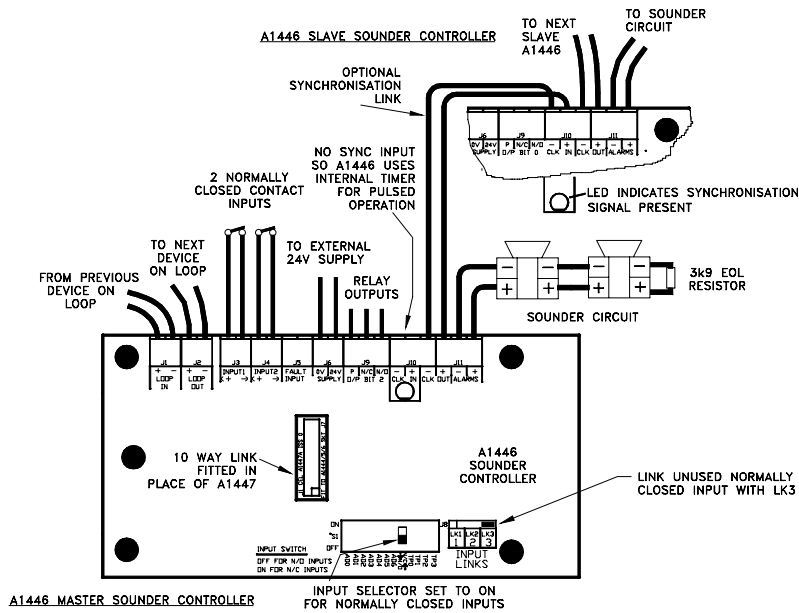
A1446 SLAVE SOUNDER CONTROLLER

TO NEXT SLAVE A1446

TO SOUNDER CIRCUIT

OPTIONAL SYNCHRONISATION LINK

J6 0V 24V SUPPLY

J9 P O/P N/C BIT N/O 0

J10 - CLK + IN

J11 - CLK OUT - + ALARMS

NO SYNC INPUT SO A1446 USES INTERNAL TIMER FOR PULSED OPERATION

LED INDICATES SYNCHRONISATION SIGNAL PRESENT

2 NORMALLY CLOSED CONTACT INPUTS

TO NEXT DEVICE ON LOOP

TO EXTERNAL 24V SUPPLY

FROM PREVIOUS DEVICE ON LOOP

RELAY OUTPUTS

3k9 EOL RESISTOR

SOUNDER CIRCUIT

J1 + - LOOP IN

J2 + - LOOP OUT

J3 INPUT1 + →

J4 INPUT2 + →

J5 FAULT INPUT

J6 0V 24V SUPPLY

J9 P O/P N/C BIT N/O 2

J10 - CLK + IN

J11 - CLK OUT - + ALARMS

10 WAY LINK FITTED IN PLACE OF A1447

A1446 SOUNDER CONTROLLER

LINK UNUSED NORMALLY CLOSED INPUT WITH LK3

ON S1 OFF

J8

INPUT SWITCH
OFF FOR N/O INPUTS
ON FOR N/C INPUTS

LK1 1 LK2 2 LK3 3

INPUT LINKS

A1446 MASTER SOUNDER CONTROLLER

INPUT SELECTOR SET TO ON FOR NORMALLY CLOSED INPUTS